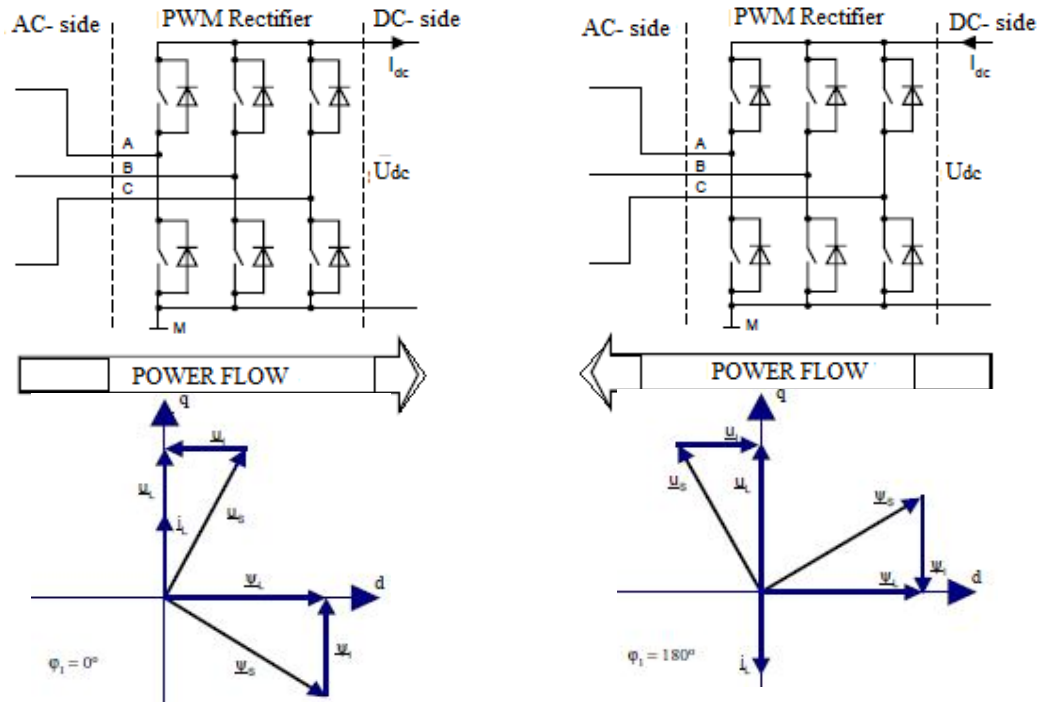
AC- side
PWM Rectifier
DC- side
$I_{dc}$
A
B
C
$U_{dc}$
M
POWER FLOW
q
$\underline{u}_I$
$\underline{u}_L$
$\underline{i}_L$
$\underline{u}_S$
$\underline{\psi}_L$
d
$\underline{\psi}_S$
$\underline{\psi}_I$
$\varphi_1 = 0°$

AC- side
PWM Rectifier
DC- side
$I_{dc}$
A
B
C
$U_{dc}$
M
POWER FLOW
q
$\underline{u}_I$
$\underline{u}_S$
$\underline{u}_L$
$\underline{\psi}_S$
$\underline{\psi}_I$
$\underline{\psi}_L$
d
$\varphi_1 = 180°$
$\underline{i}_L$